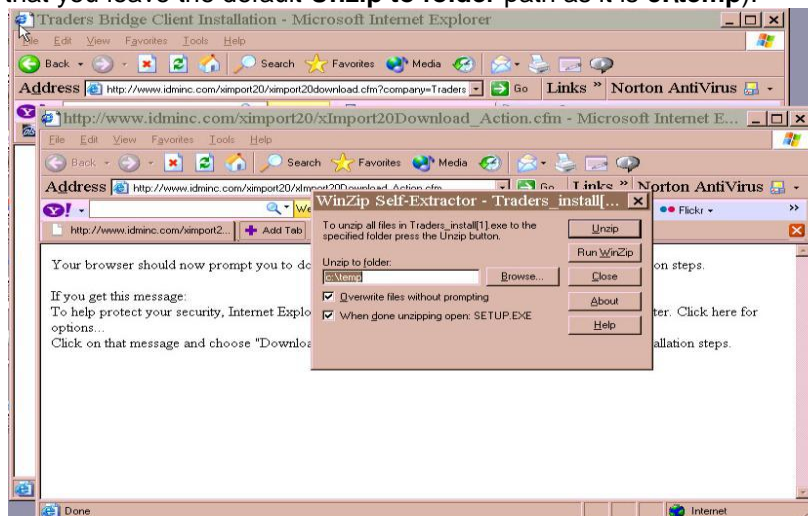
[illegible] that you leave the default **Unzip to folder** path as it is **c:\temp**).

Traders Bridge Client Installation - Microsoft Internet Explorer

File Edit View Favorites Tools Help

Back Search Favorites Media

Address http://www.idminc.com/ximport20/ximport20download.cfm?company=Traders Go Links » Norton AntiVirus

http://www.idminc.com/ximport20/xImport20Download_Action.cfm - Microsoft Internet E...

File Edit View Favorites Tools Help

Back Search Favorites Media

Address http://www.idminc.com/ximport20/xImport20Download_Action.cfm Go Links » Norton AntiVirus

Y! We Flickr

http://www.idminc.com/ximport2... Add Tab

Your browser should now prompt you to do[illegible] on steps.

If you get this message:
To help protect your security, Internet Explo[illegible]ter. Click here for options...
Click on that message and choose "Downloa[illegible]allation steps.

WinZip Self-Extractor - Traders_install[...

To unzip all files in Traders_install[1].exe to the specified folder press the Unzip button.

Unzip to folder:
c:\temp

Browse...

Overwrite files without prompting

When done unzipping open: SETUP.EXE

Unzip

Run WinZip

Close

About

Help

Done

Internet